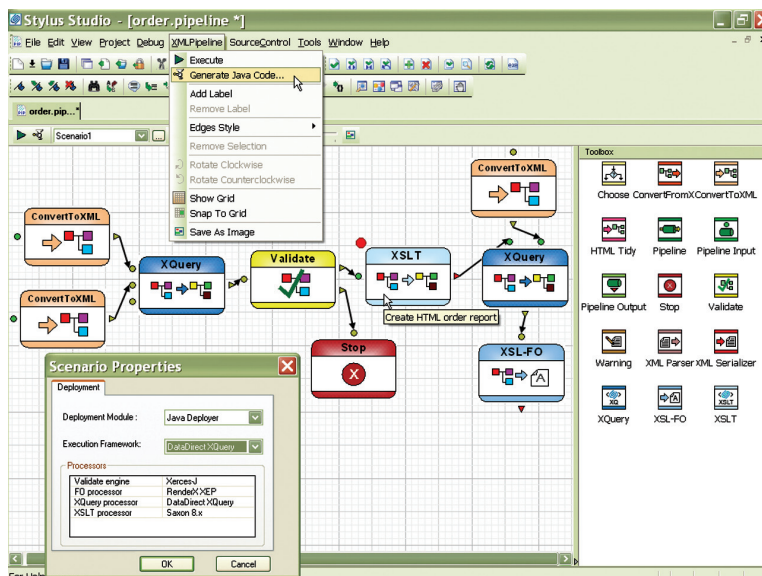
Stylus Studio - [order.pipeline *]

File Edit View Project Debug XMLPipeline SourceControl Tools Window Help

Execute
Generate Java Code...
Add Label
Remove Label
Edges Style
Remove Selection
Rotate Clockwise
Rotate Counterclockwise
Show Grid
Snap To Grid
Save As Image

order.pip...*

Scenario1

ConvertToXML
ConvertToXML
XQuery
Validate
XSLT
XQuery
ConvertToXML
Stop
XSL-FO
Create HTML order report

Toolbox
Choose
ConvertFromX
ConvertToXML
HTML Tidy
Pipeline
Pipeline Input
Pipeline Output
Stop
Validate
Warning
XML Parser
XML Serializer
XQuery
XSL-FO
XSLT

Scenario Properties
Deployment
Deployment Module : Java Deployer
Execution Framework: DataDirect XQuery
Processors
| | |
|---|---|
| Validate engine | Xerces-J |
| FO processor | RenderX XEP |
| XQuery processor | DataDirect XQuery |
| XSLT processor | Saxon 8.x |

OK
Cancel

For Help